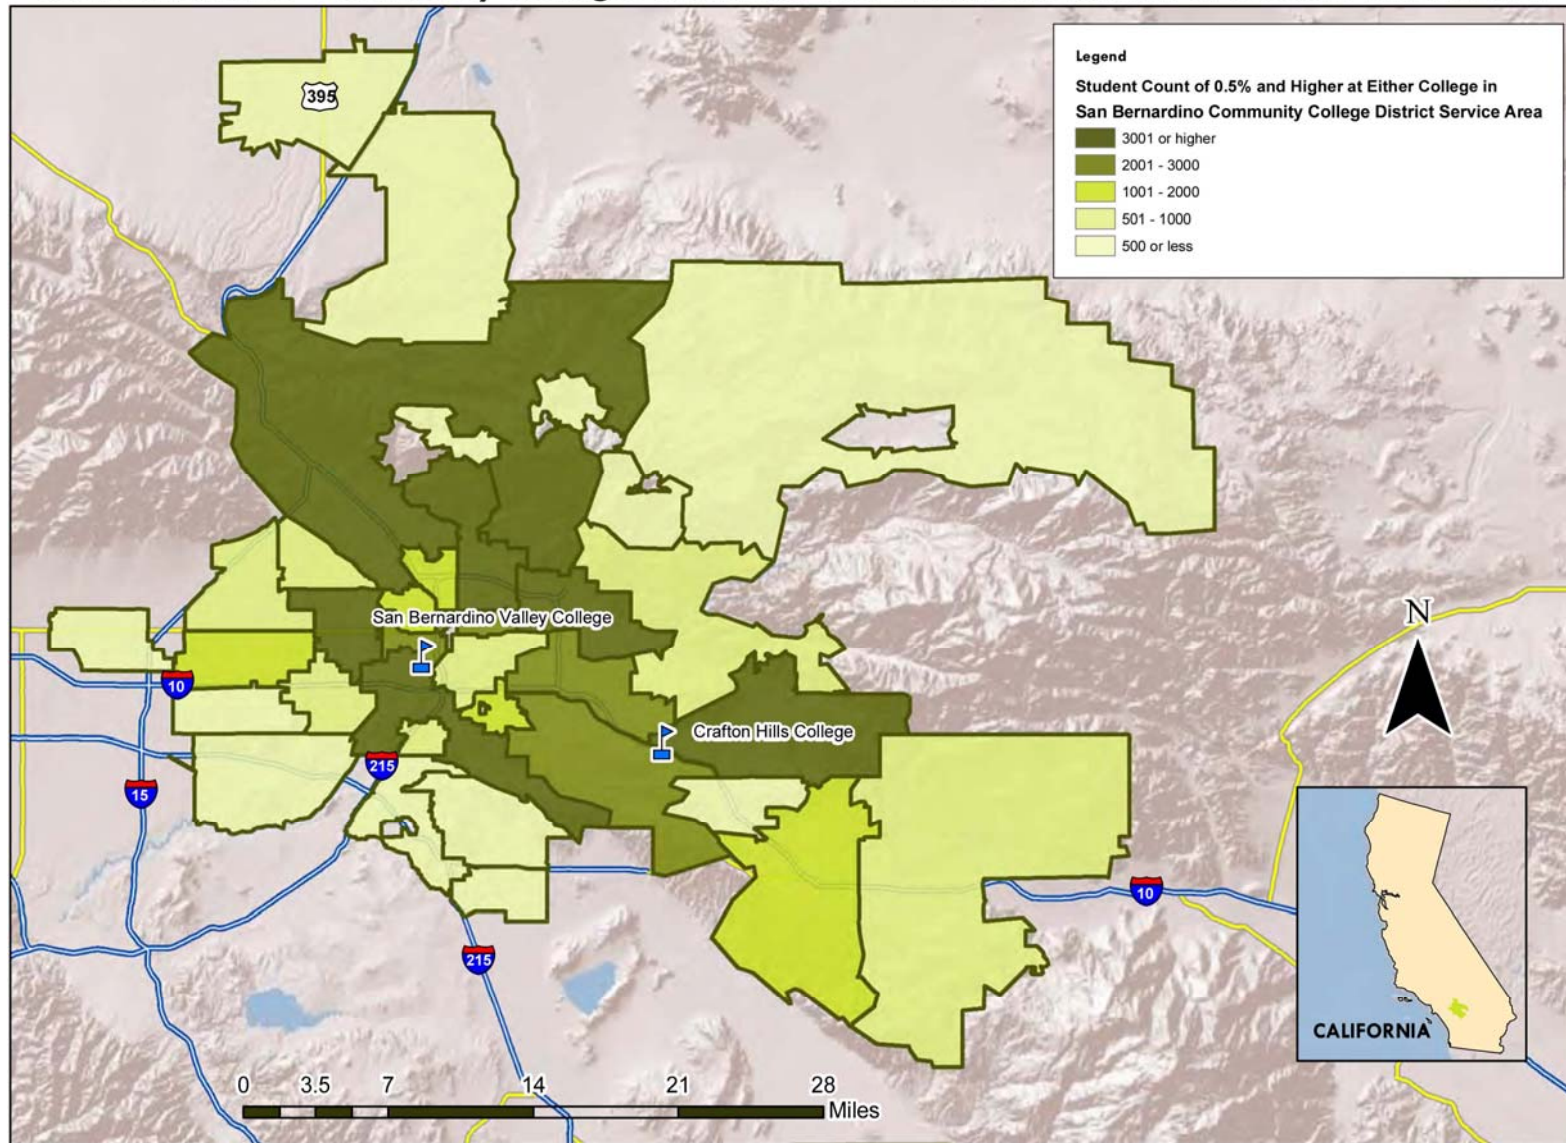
Legend

Student Count of 0.5% and Higher at Either College in San Bernardino Community College District Service Area

3001 or higher
2001 - 3000
1001 - 2000
501 - 1000
500 or less

395

San Bernardino Valley College

Crafton Hills College

10

215

15

215

10

N

CALIFORNIA

0 3.5 7 14 21 28 Miles